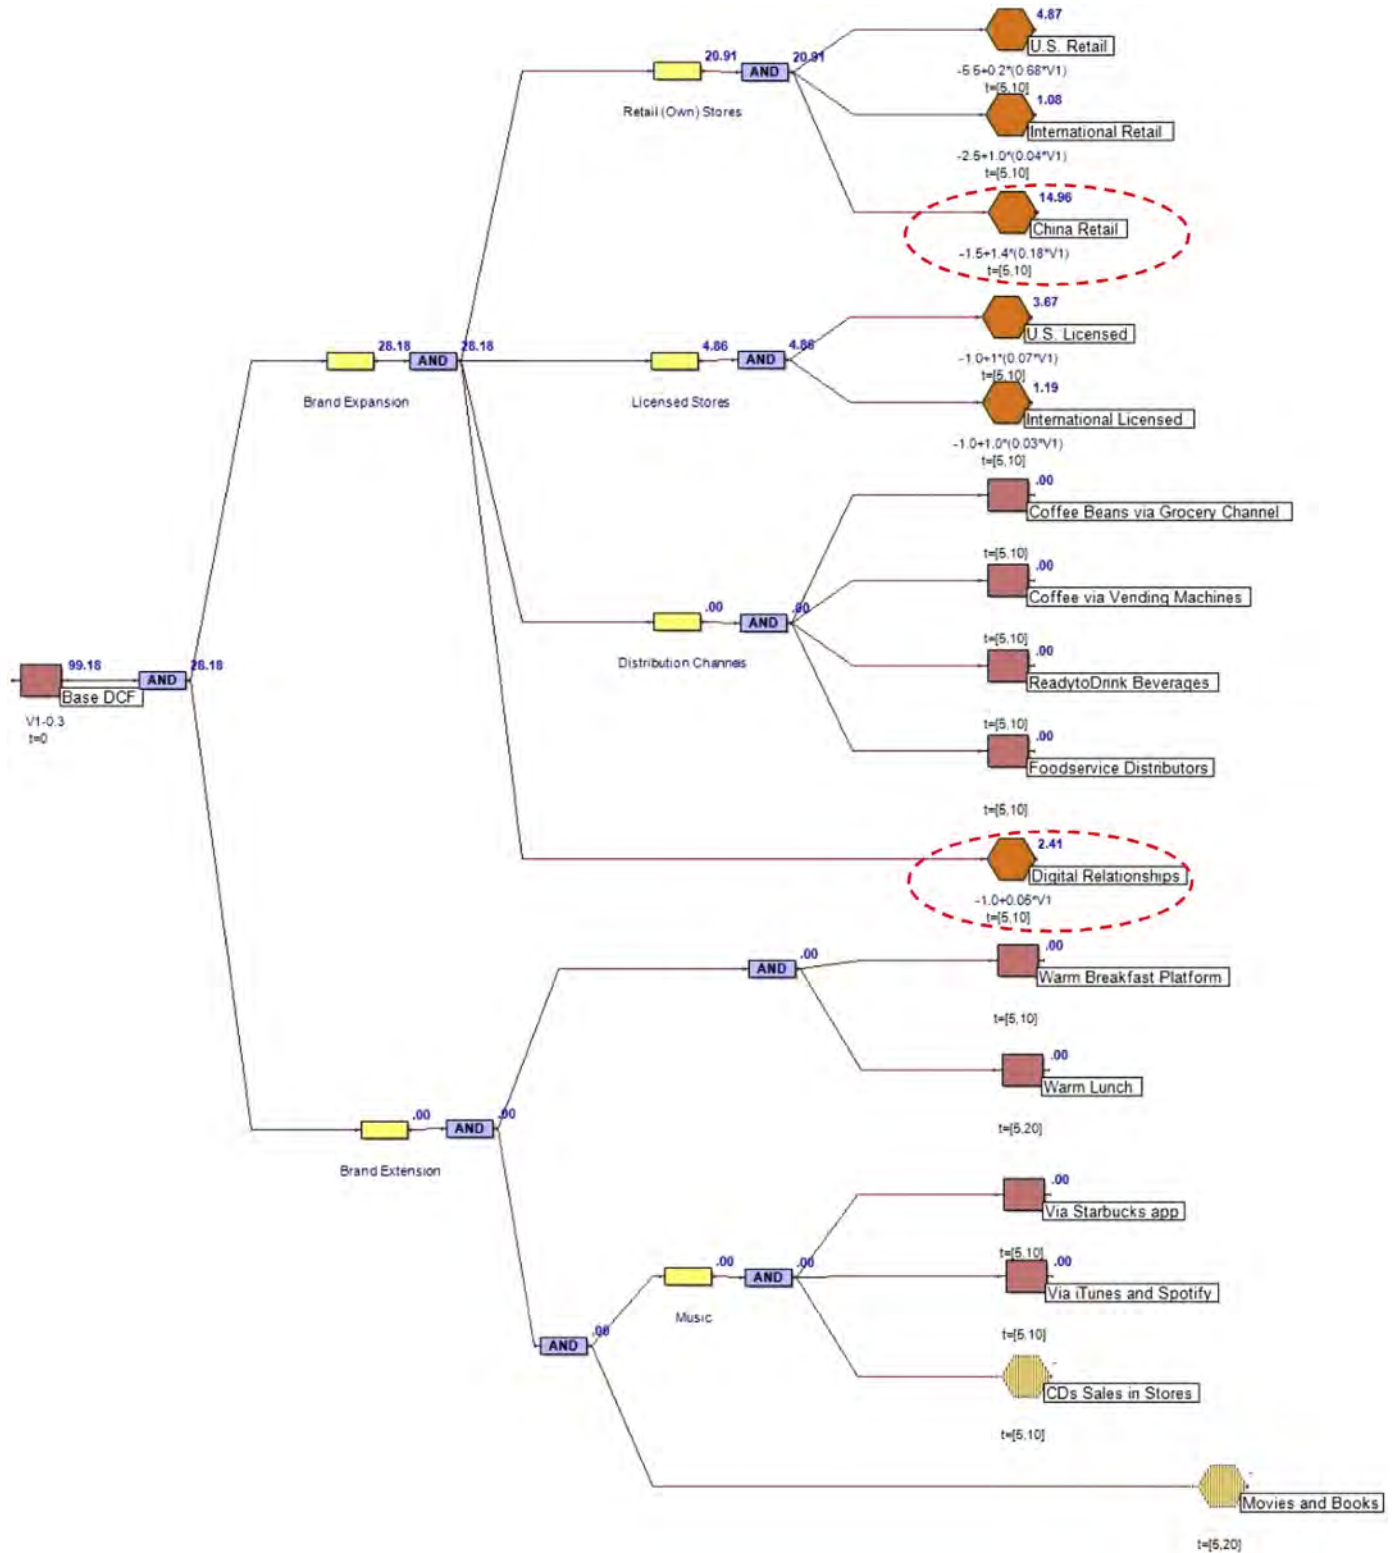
4.87
U.S. Retail
-5.5+0.2*(0.68*V1)
t=[5,10]
20.91
AND
20.91
Retail (Own) Stores
1.08
International Retail
-2.5+1.0*(0.04*V1)
t=[5,10]
14.96
China Retail
-1.5+1.4*(0.18*V1)
t=[5,10]
3.67
U.S. Licensed
-1.0+1*(0.07*V1)
t=[5,10]
28.18
AND
28.18
Brand Expansion
4.86
AND
4.86
Licensed Stores
1.19
International Licensed
-1.0+1.0*(0.03*V1)
t=[5,10]
.00
Coffee Beans via Grocery Channel
t=[5,10]
.00
Coffee via Vending Machines
t=[5,10]
.00
AND
.00
Distribution Channels
.00
ReadytoDrink Beverages
t=[5,10]
99.18
Base DCF
AND
28.18
V1-0.3
t=0
.00
Foodservice Distributors
t=[5,10]
2.41
Digital Relationships
-1.0+0.05*V1
t=[5,10]
AND
.00
.00
Warm Breakfast Platform
t=[5,10]
.00
Warm Lunch
t=[5,20]
.00
AND
.00
Brand Extension
.00
Via Starbucks app
t=[5,10]
.00
Via iTunes and Spotify
.00
AND
.00
Music
AND
.00
t=[5,10]
CDs Sales in Stores
t=[5,10]
Movies and Books
t=[5,20]